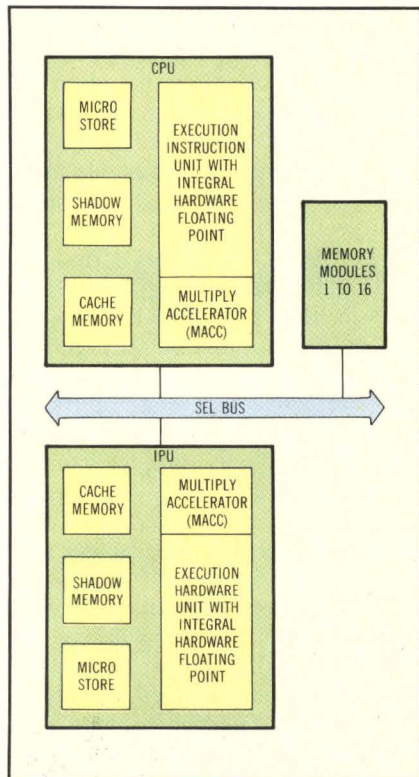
CPU

MICRO STORE

SHADOW MEMORY

CACHE MEMORY

EXECUTION INSTRUCTION UNIT WITH INTEGRAL HARDWARE FLOATING POINT

MULTIPLY ACCELERATOR (MACC)

MEMORY MODULES 1 TO 16

SEL BUS

IPU

CACHE MEMORY

SHADOW MEMORY

MICRO STORE

MULTIPLY ACCELERATOR (MACC)

EXECUTION HARDWARE UNIT WITH INTEGRAL HARDWARE FLOATING POINT